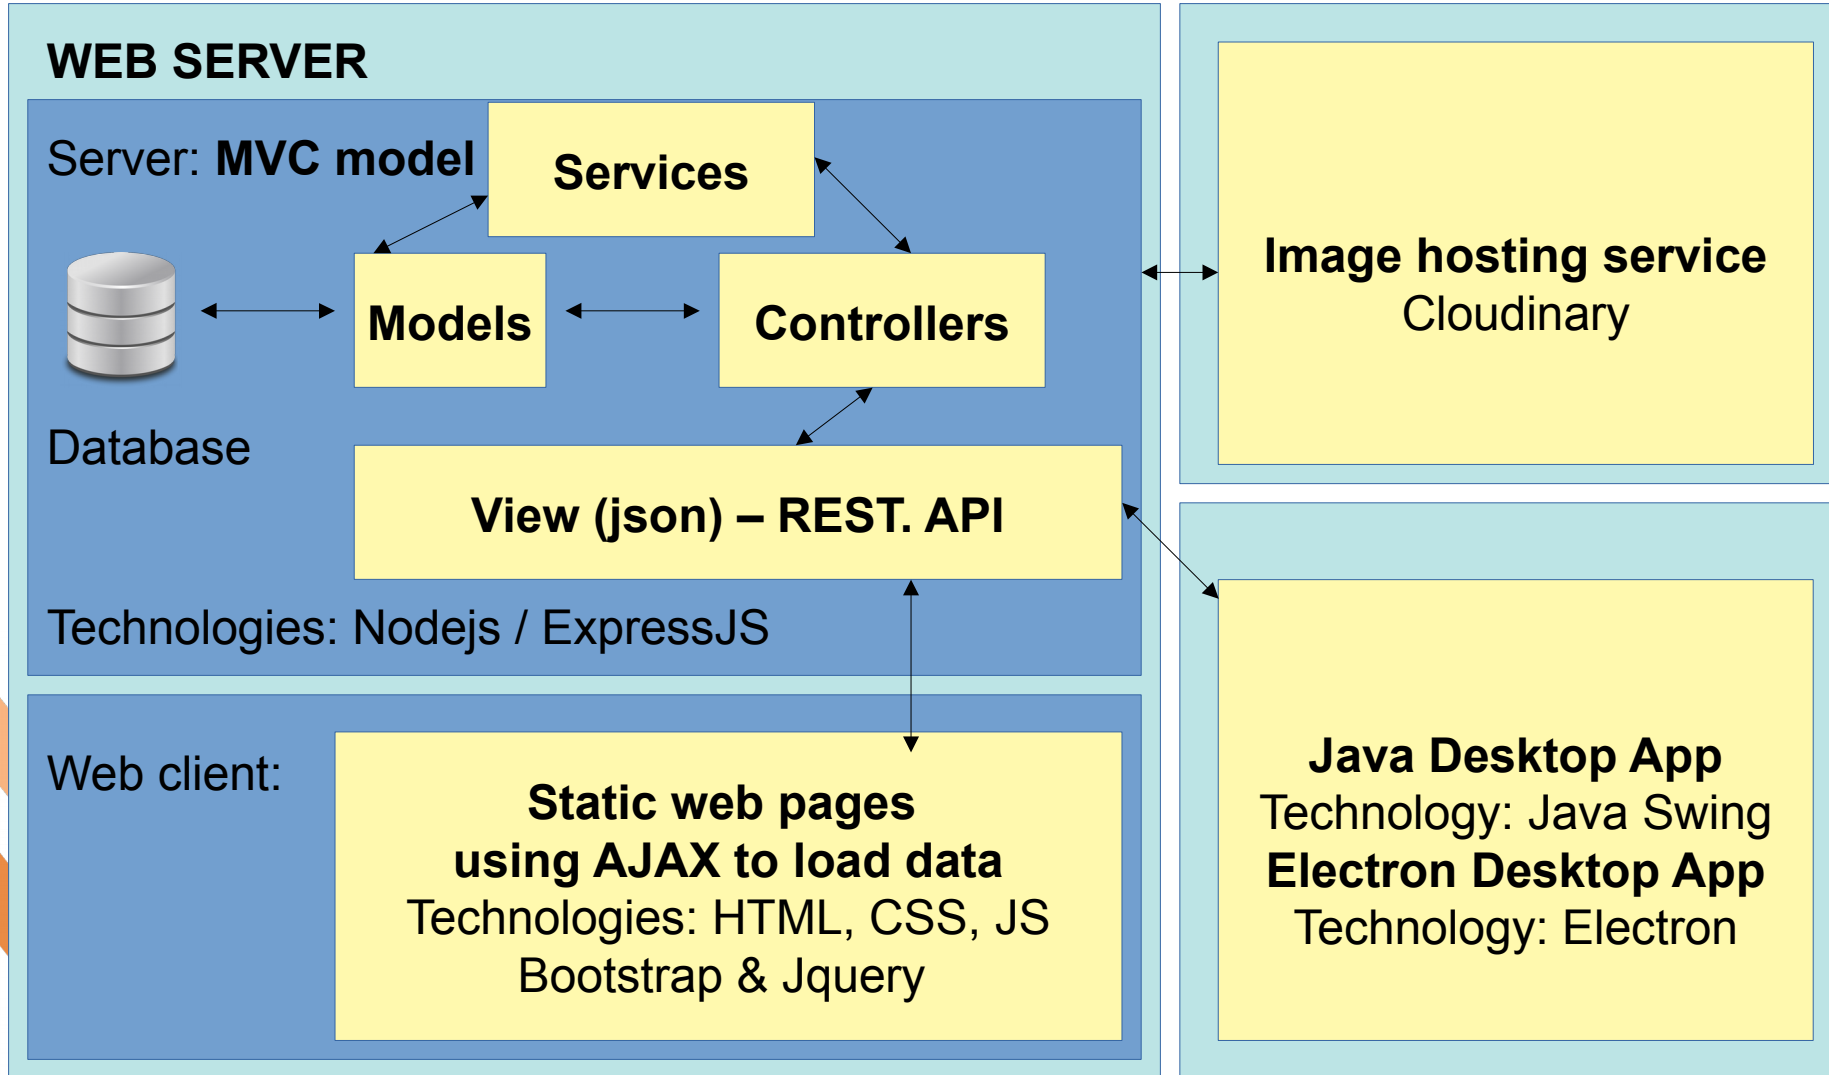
WEB SERVER

Server: MVC model

Services

Models

Controllers

Database

View (json) – REST. API

Technologies: Nodejs / ExpressJS

Web client:

Static web pages using AJAX to load data
Technologies: HTML, CSS, JS
Bootstrap & Jquery

Image hosting service
Cloudinary

Java Desktop App
Technology: Java Swing
Electron Desktop App
Technology: Electron